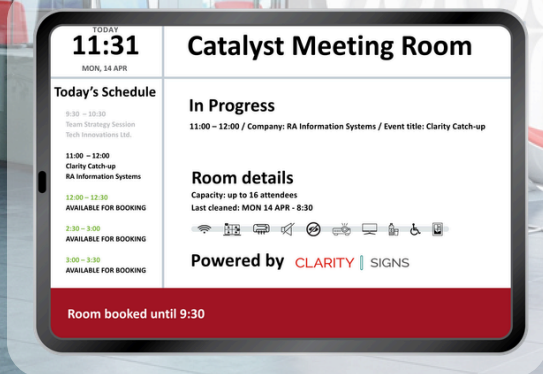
TODAY
11:31
MON, 14 APR

Catalyst Meeting Room

Today's Schedule

9:30 – 10:30
Team Strategy Session
Tech Innovations Ltd.

11:00 – 12:00
Clarity Catch-up
RA Information Systems

12:00 – 12:30
AVAILABLE FOR BOOKING

2:30 – 3:00
AVAILABLE FOR BOOKING

3:00 – 3:30
AVAILABLE FOR BOOKING

In Progress

11:00 – 12:00 / Company: RA Information Systems / Event title: Clarity Catch-up

Room details

Capacity: up to 16 attendees
Last cleaned: MON 14 APR - 8:30

Powered by CLARITY | SIGNS

Room booked until 9:30